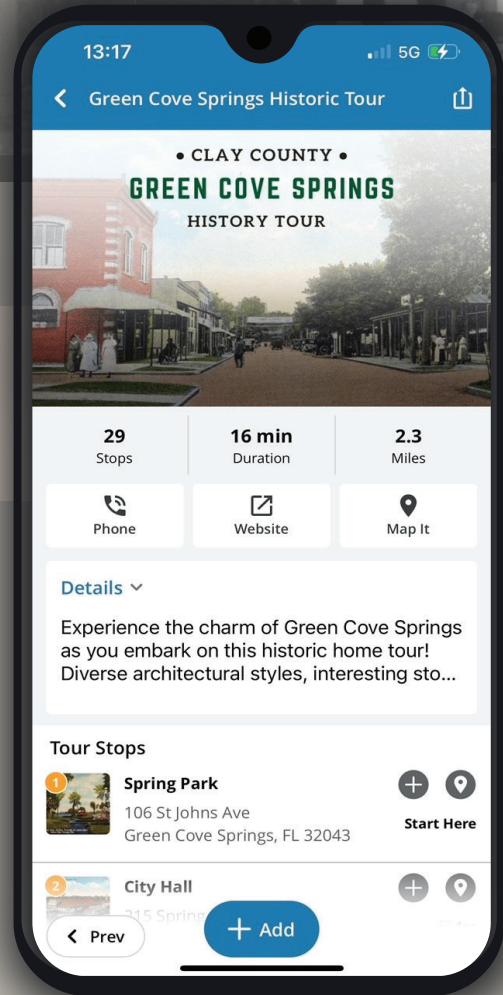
13:17

5G

Green Cove Springs Historic Tour

• CLAY COUNTY •
GREEN COVE SPRINGS
HISTORY TOUR

29
Stops

16 min
Duration

2.3
Miles

Phone

Website

Map It

Details

Experience the charm of Green Cove Springs as you embark on this historic home tour! Diverse architectural styles, interesting sto...

Tour Stops

1
Spring Park
106 St Johns Ave
Green Cove Springs, FL 32043

Start Here

2
City Hall
315 Spring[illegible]

Prev

Add